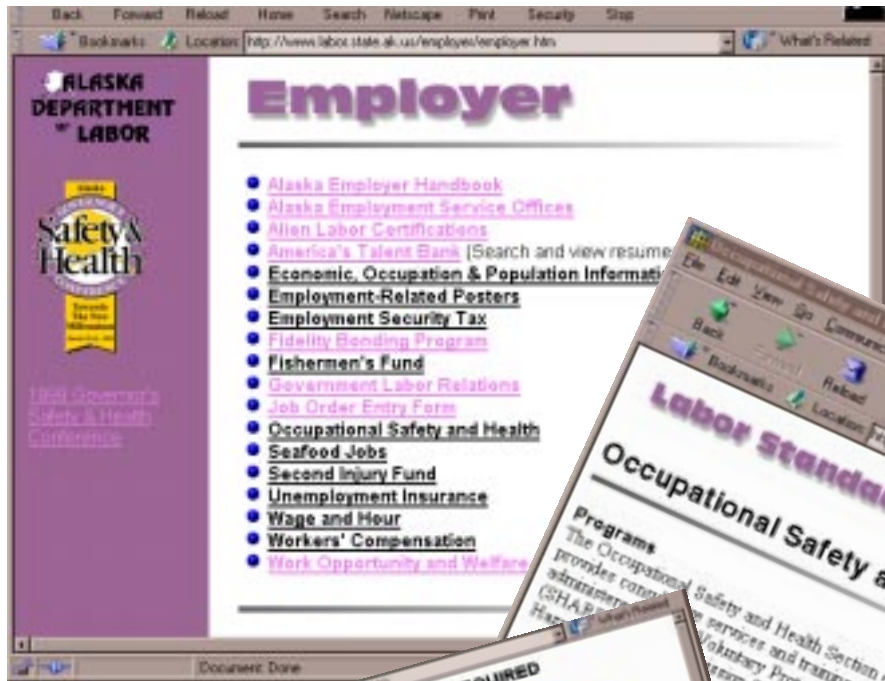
Back Forward Reload Home Search Netscape Print Security Stop

Bookmarks Location: http://www.labor.state.ak.us/employer/employer.htm What's Related

ALASKA DEPARTMENT of LABOR

Safety & Health

1999 Governor's Safety & Health Conference

Employer

Alaska Employer Handbook
Alaska Employment Service Offices
Alien Labor Certifications
America's Talent Bank (Search and view resume
Economic, Occupation & Population Informati
Employment-Related Posters
Employment Security Tax
Fidelity Bonding Program
Fishermen's Fund
Government Labor Relations
Job Order Entry Form
Occupational Safety and Health
Seafood Jobs
Second Injury Fund
Unemployment Insurance
Wage and Hour
Workers' Compensation
Work Opportunity and Welfare

Document: Done

File Edit View Go Communic
Back Reload
Bookmarks Location
Labor Standa
Occupational Safety a
Programs
The Occupational Safety and Health Section provides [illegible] services and traini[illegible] administe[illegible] Voluntary Pro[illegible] (SHAR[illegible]

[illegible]QUIRED